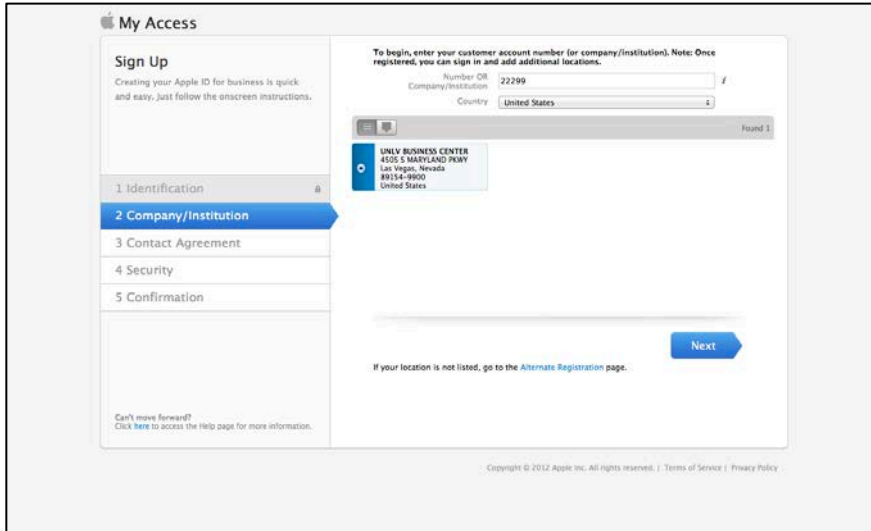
My Access

Sign Up

Creating your Apple ID for business is quick and easy. Just follow the onscreen instructions.

1 Identification

2 Company/Institution

3 Contact Agreement

4 Security

5 Confirmation

Can't move forward?
Click here to access the Help page for more information.

To begin, enter your customer account number (or company/institution). Note: Once registered, you can sign in and add additional locations.

Number OR Company/Institution 22299

Country United States

Found 1

UNLV BUSINESS CENTER
4505 S MARYLAND PKWY
Las Vegas, Nevada
89154-9900
United States

Next

If your location is not listed, go to the Alternate Registration page.

Copyright © 2012 Apple Inc. All rights reserved. | Terms of Service | Privacy Policy